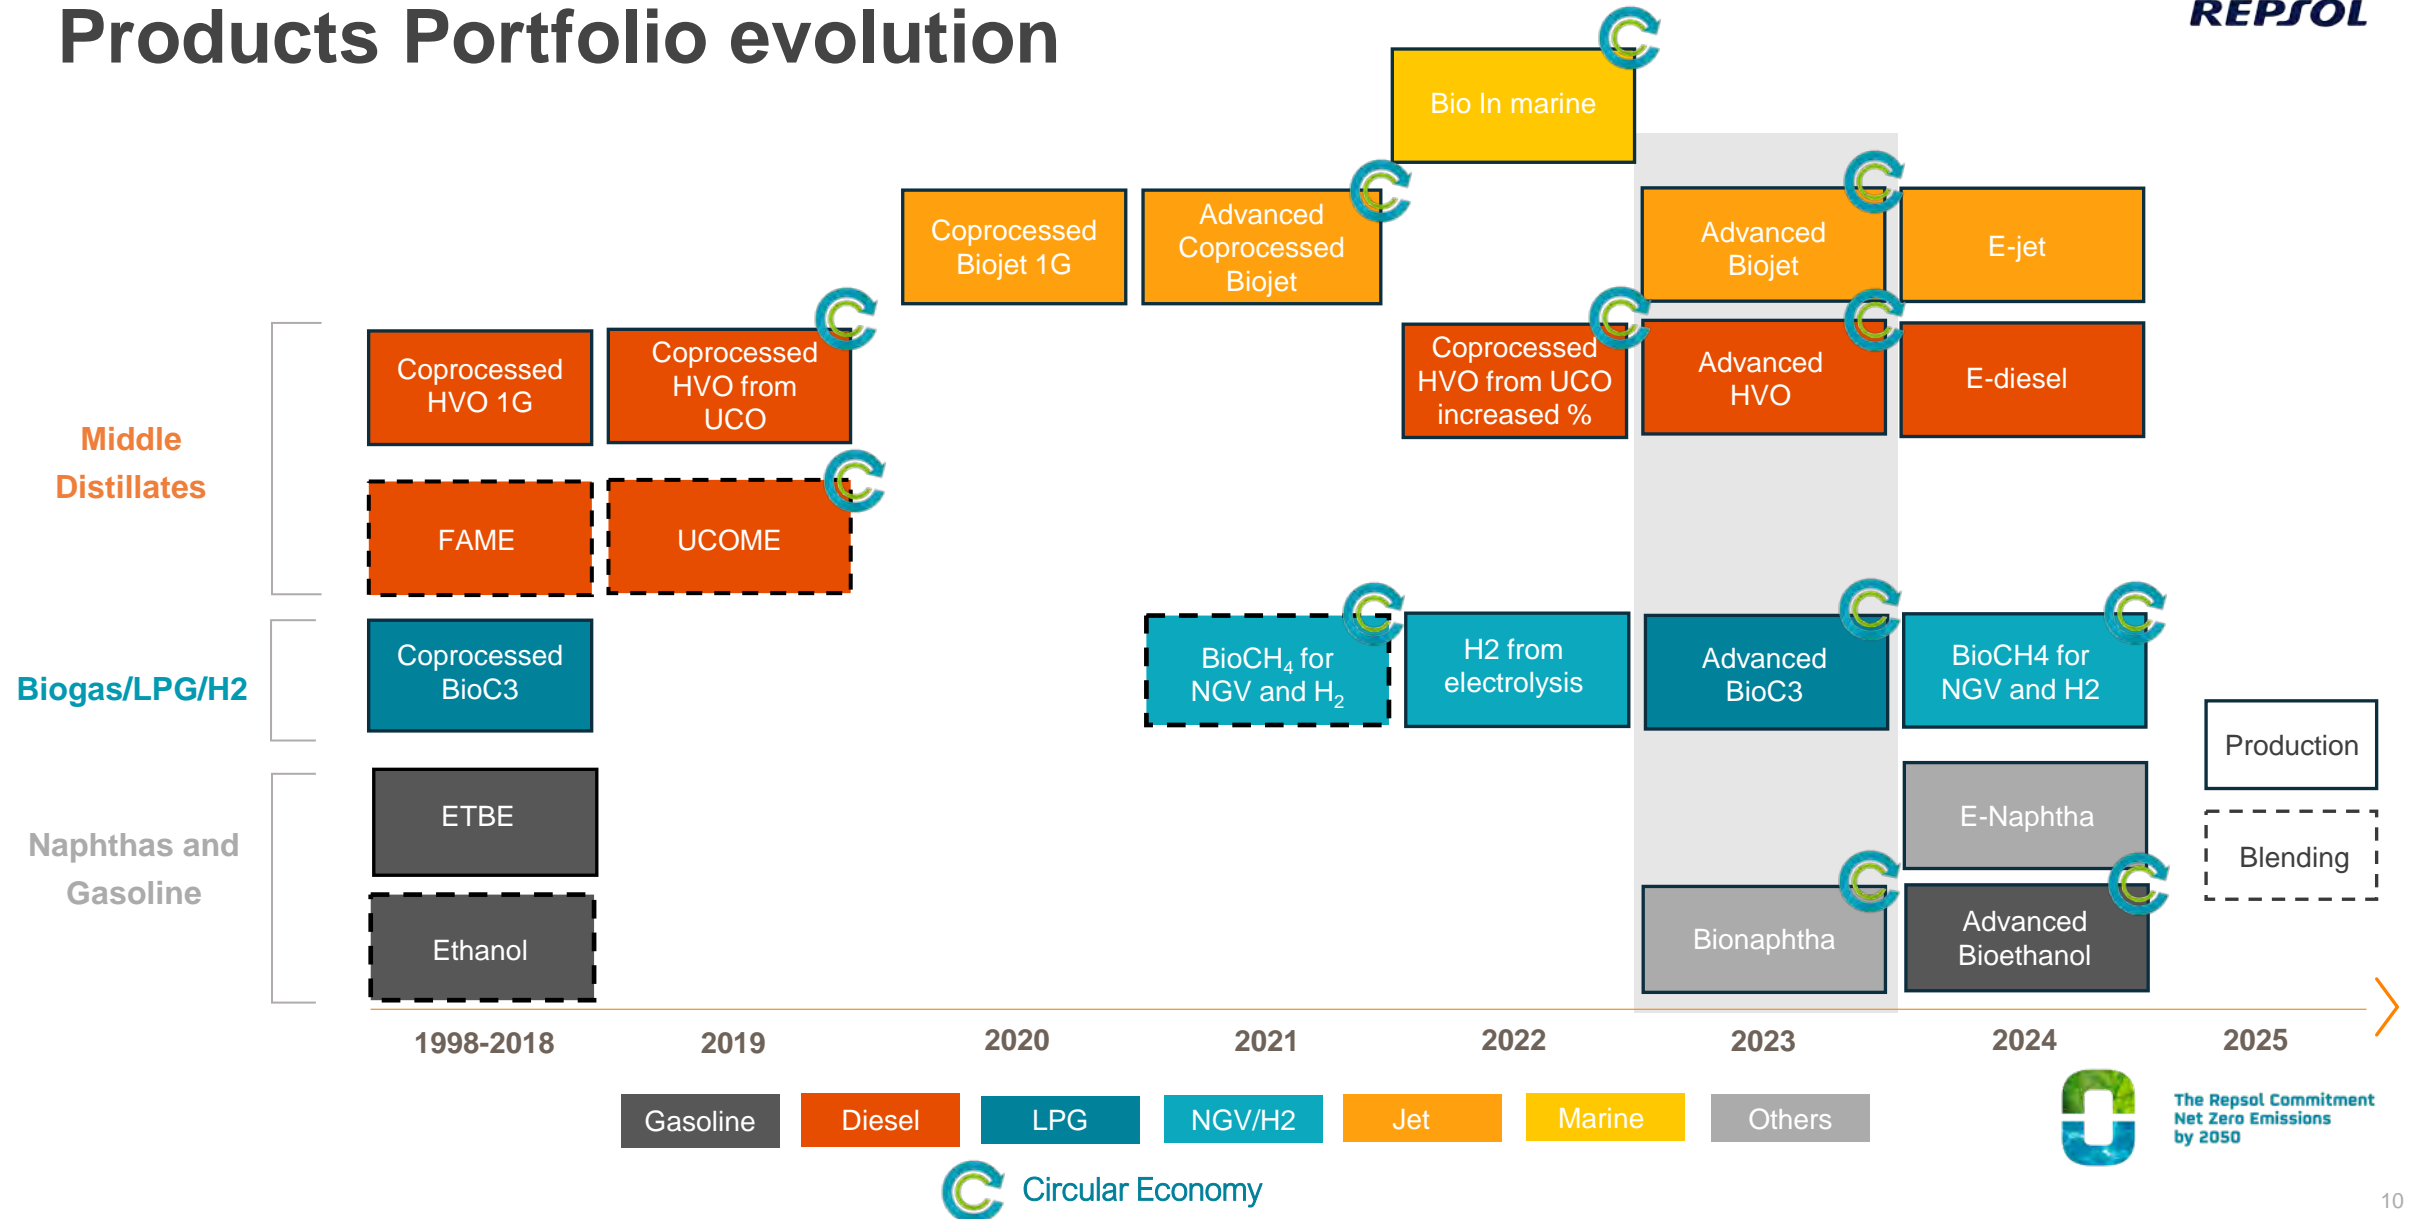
Products Portfolio evolution

REPSOL

Bio In marine

Coprocessed Biojet 1G

Advanced Coprocessed Biojet

Advanced Biojet

E-jet

Middle Distillates

Coprocessed HVO 1G

Coprocessed HVO from UCO

Coprocessed HVO from UCO increased %

Advanced HVO

E-diesel

FAME

UCOME

Biogas/LPG/H2

Coprocessed BioC3

BioCH$_4$ for NGV and H$_2$

H2 from electrolysis

Advanced BioC3

BioCH4 for NGV and H2

Production

Blending

Naphthas and Gasoline

ETBE

E-Naphtha

Ethanol

Bionaphtha

Advanced Bioethanol

1998-2018
2019
2020
2021
2022
2023
2024
2025

Gasoline
Diesel
LPG
NGV/H2
Jet
Marine
Others

Circular Economy

The Repsol Commitment Net Zero Emissions by 2050

10